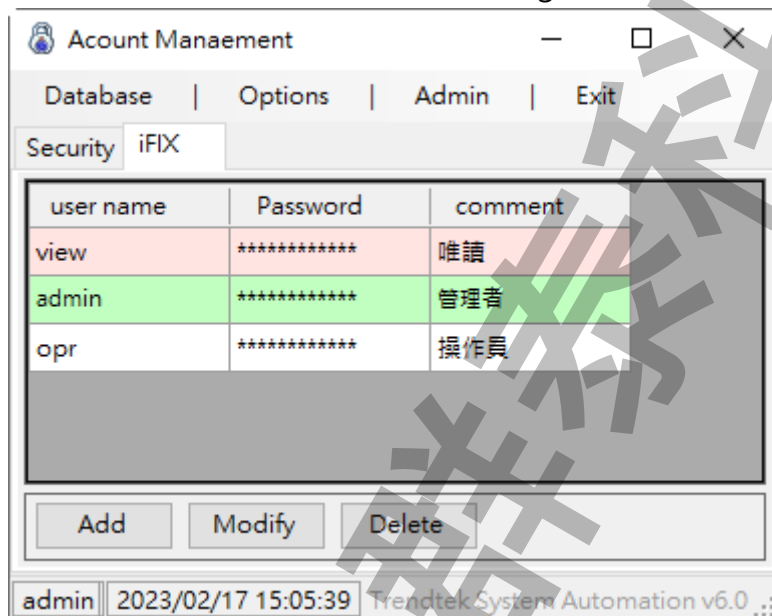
Acount Manaement

Database | Options | Admin | Exit

Security iFIX

| user name | Password | comment |
|---|---|---|
| view | ************ | 唯讀 |
| admin | ************ | 管理者 |
| opr | ************ | 操作員 |

Add Modify Delete

admin 2023/02/17 15:05:39 Trendtek System Automation v6.0